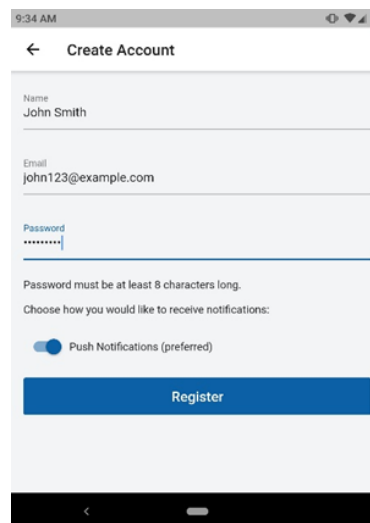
9:34 AM

← Create Account

Name
John Smith

Email
john123@example.com

Password
••••••••••

Password must be at least 8 characters long.

Choose how you would like to receive notifications:

Push Notifications (preferred)

Register